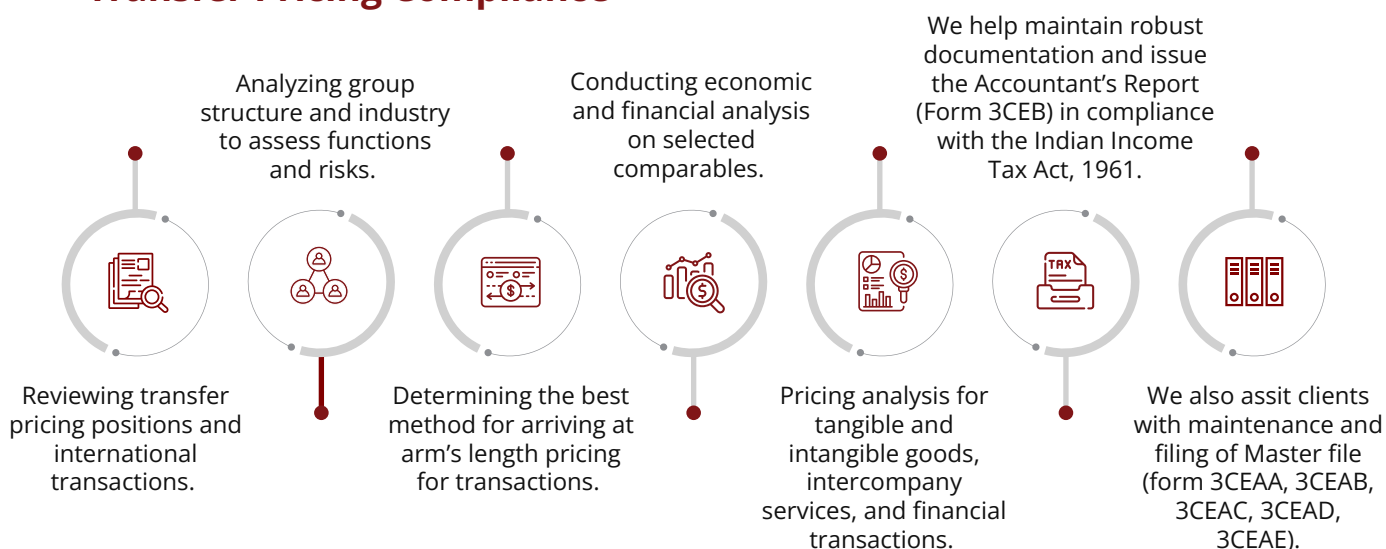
Analyzing group structure and industry to assess functions and risks.

Conducting economic and financial analysis on selected comparables.

We help maintain robust documentation and issue the Accountant's Report (Form 3CEB) in compliance with the Indian Income Tax Act, 1961.

TAX

Reviewing transfer pricing positions and international transactions.

Determining the best method for arriving at arm's length pricing for transactions.

Pricing analysis for tangible and intangible goods, intercompany services, and financial transactions.

We also assit clients with maintenance and filing of Master file (form 3CEAA, 3CEAB, 3CEAC, 3CEAD, 3CEAE).